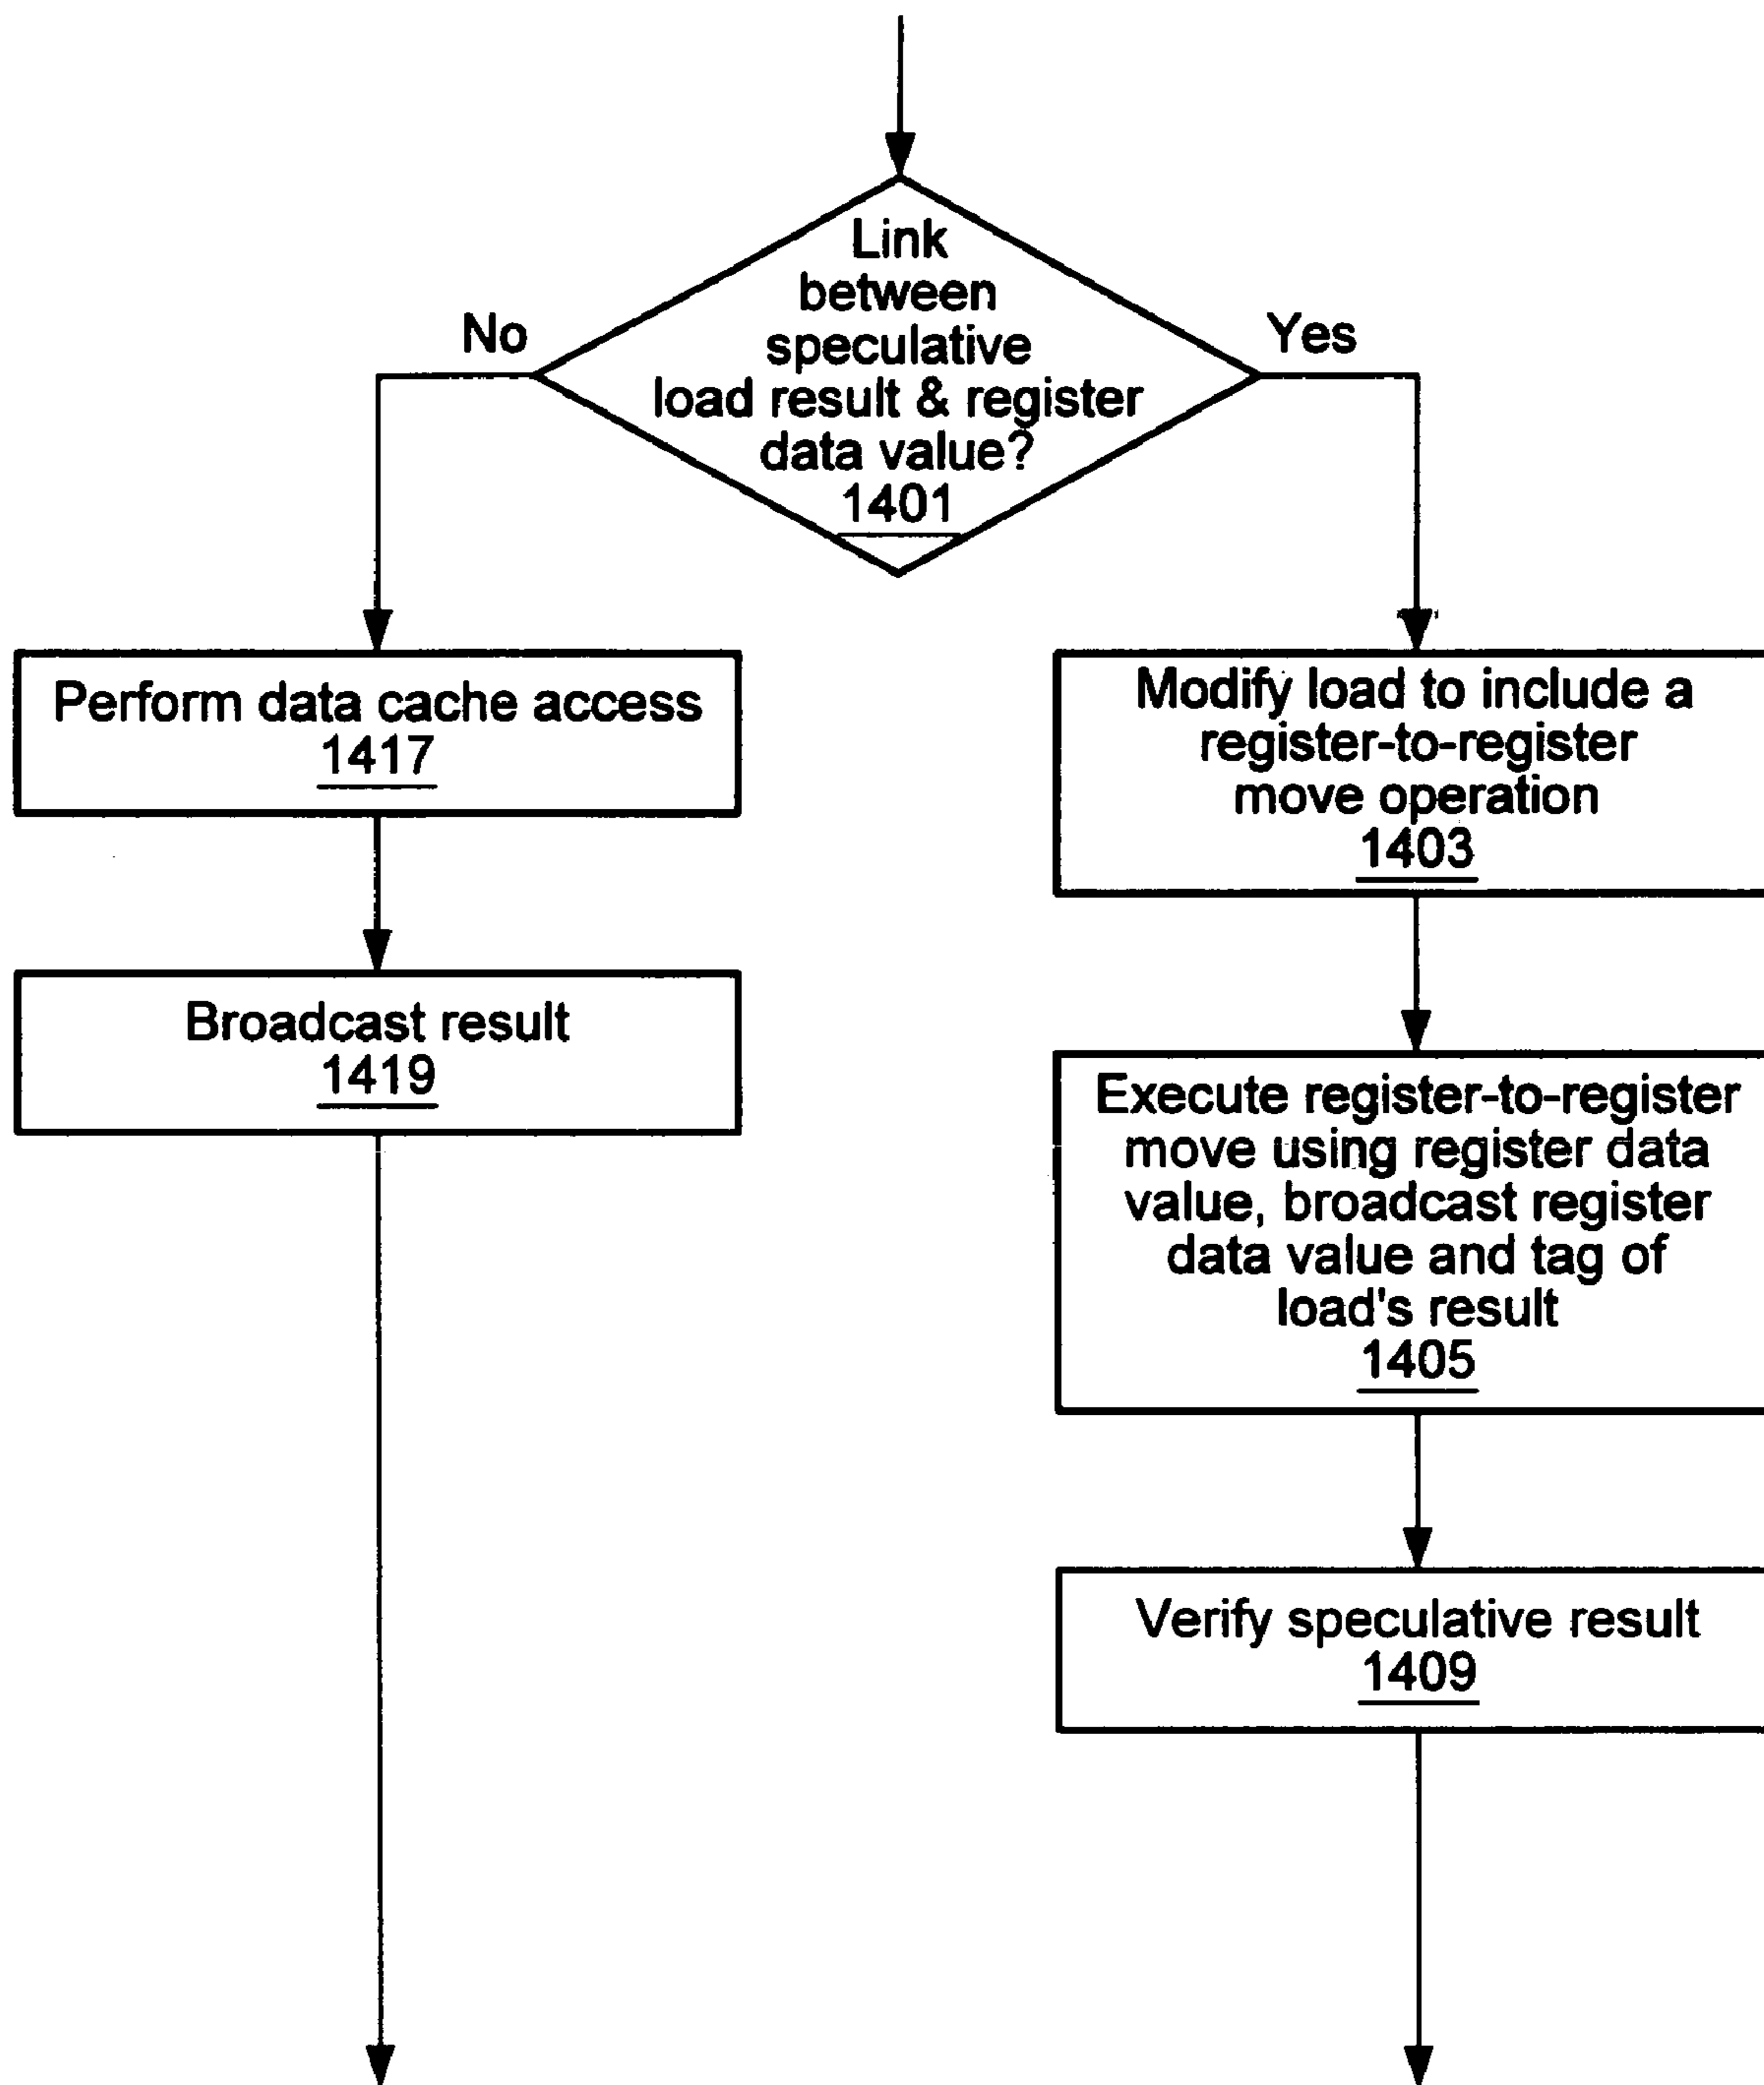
Link between speculative load result & register data value?
1401

No

Yes

Perform data cache access
1417

Broadcast result
1419

Modify load to include a register-to-register move operation
1403

Execute register-to-register move using register data value, broadcast register data value and tag of load's result
1405

Verify speculative result
1409